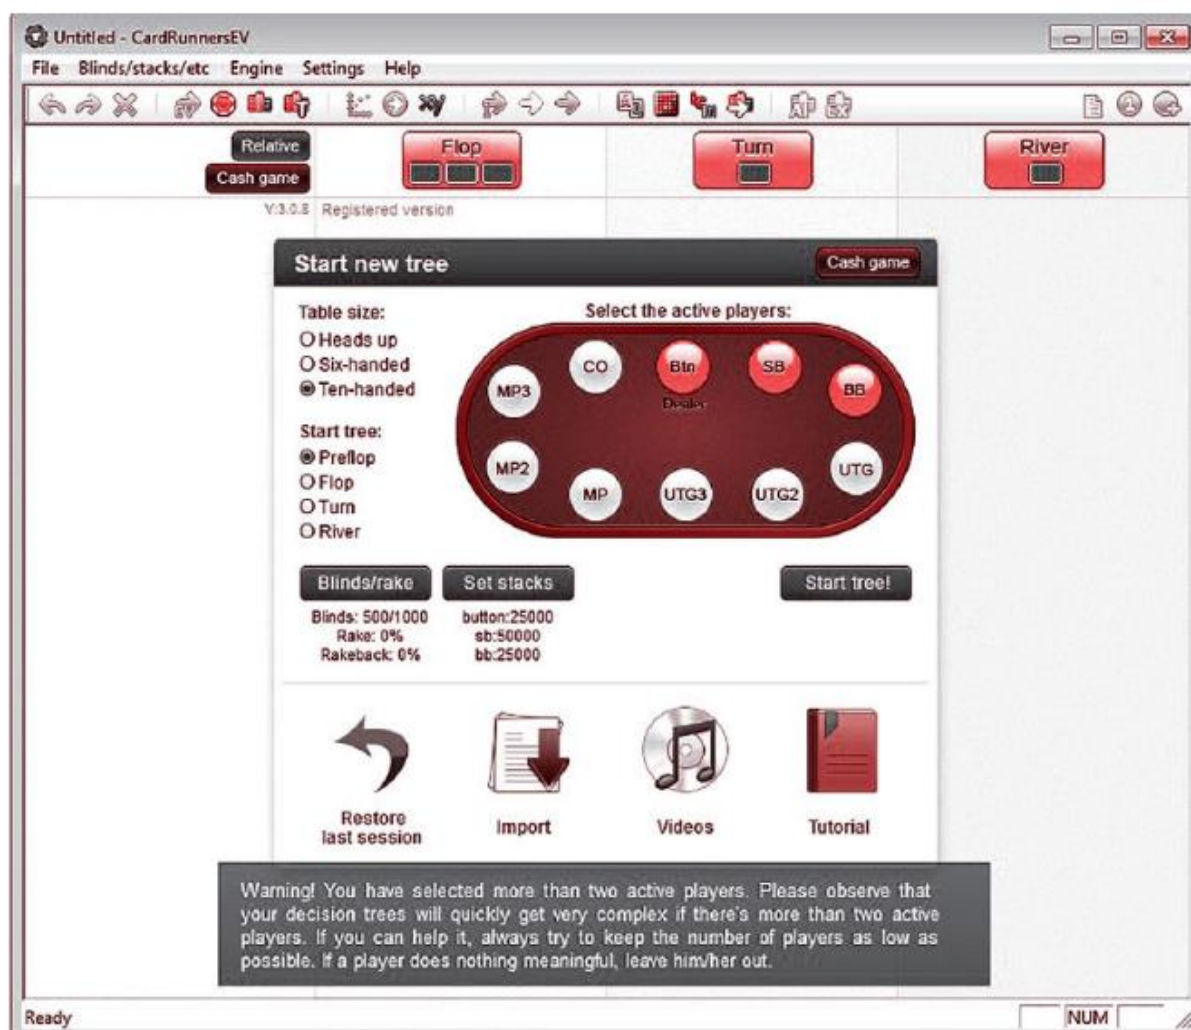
Untitled - CardRunnersEV

File Blinds/stacks/etc Engine Settings Help

Relative
Cash game

Flop

Turn

River

V:3.0.8 Registered version

Start new tree

Cash game

Table size:
Heads up
Six-handed
Ten-handed

Start tree:
Preflop
Flop
Turn
River

Select the active players:

CO
Btn
Dealer
SB
MP3
BB
MP2
UTG
MP
UTG3
UTG2

Blinds/rake
Set stacks
Start tree!

Blinds: 500/1000
Rake: 0%
Rakeback: 0%

button:25000
sb:50000
bb:25000

Restore last session
Import
Videos
Tutorial

Warning! You have selected more than two active players. Please observe that your decision trees will quickly get very complex if there's more than two active players. If you can help it, always try to keep the number of players as low as possible. If a player does nothing meaningful, leave him/her out.

Ready

NUM